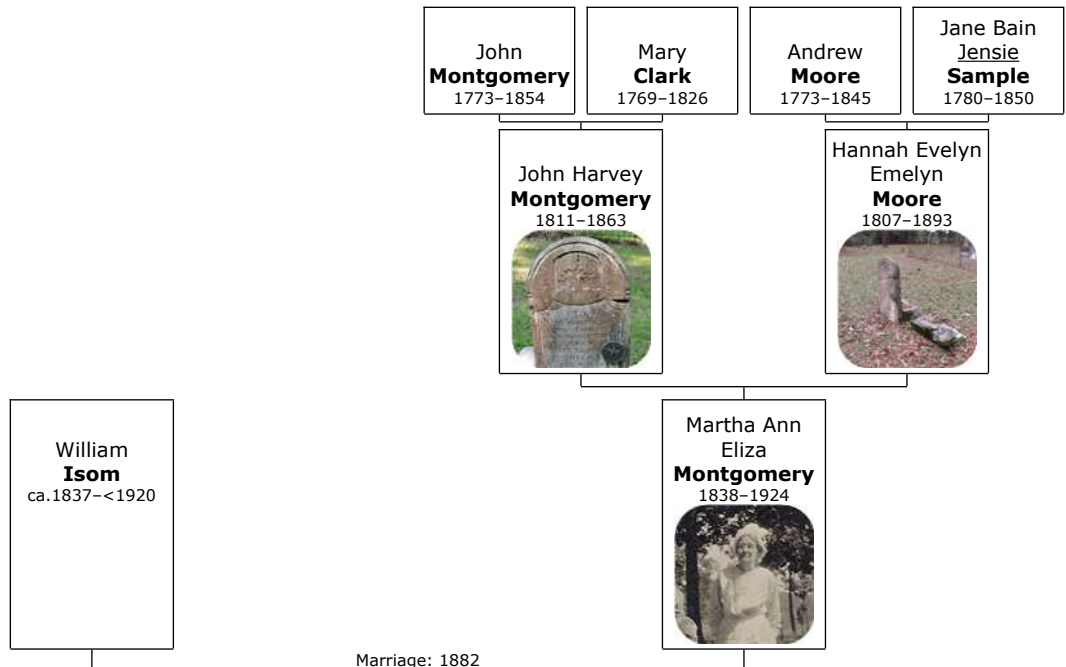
John
**Montgomery**
1773–1854

Mary
**Clark**
1769–1826

Andrew
**Moore**
1773–1845

Jane Bain
Jensie
**Sample**
1780–1850

John Harvey
**Montgomery**
1811–1863

Hannah Evelyn
Emelyn
**Moore**
1807–1893

William
**Isom**
ca.1837–<1920

Martha Ann
Eliza
**Montgomery**
1838–1924

Marriage: 1882